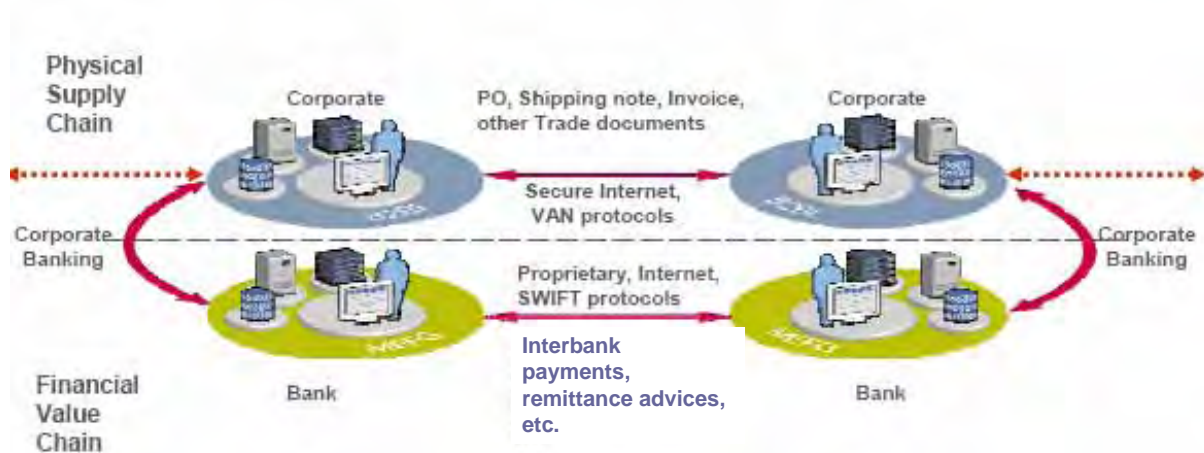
Physical Supply Chain

Corporate

PO, Shipping note, Invoice, other Trade documents

Corporate

Secure Internet, VAN protocols

Corporate Banking

Corporate Banking

Proprietary, Internet, SWIFT protocols

Interbank payments, remittance advices, etc.

Financial Value Chain

Bank

Bank